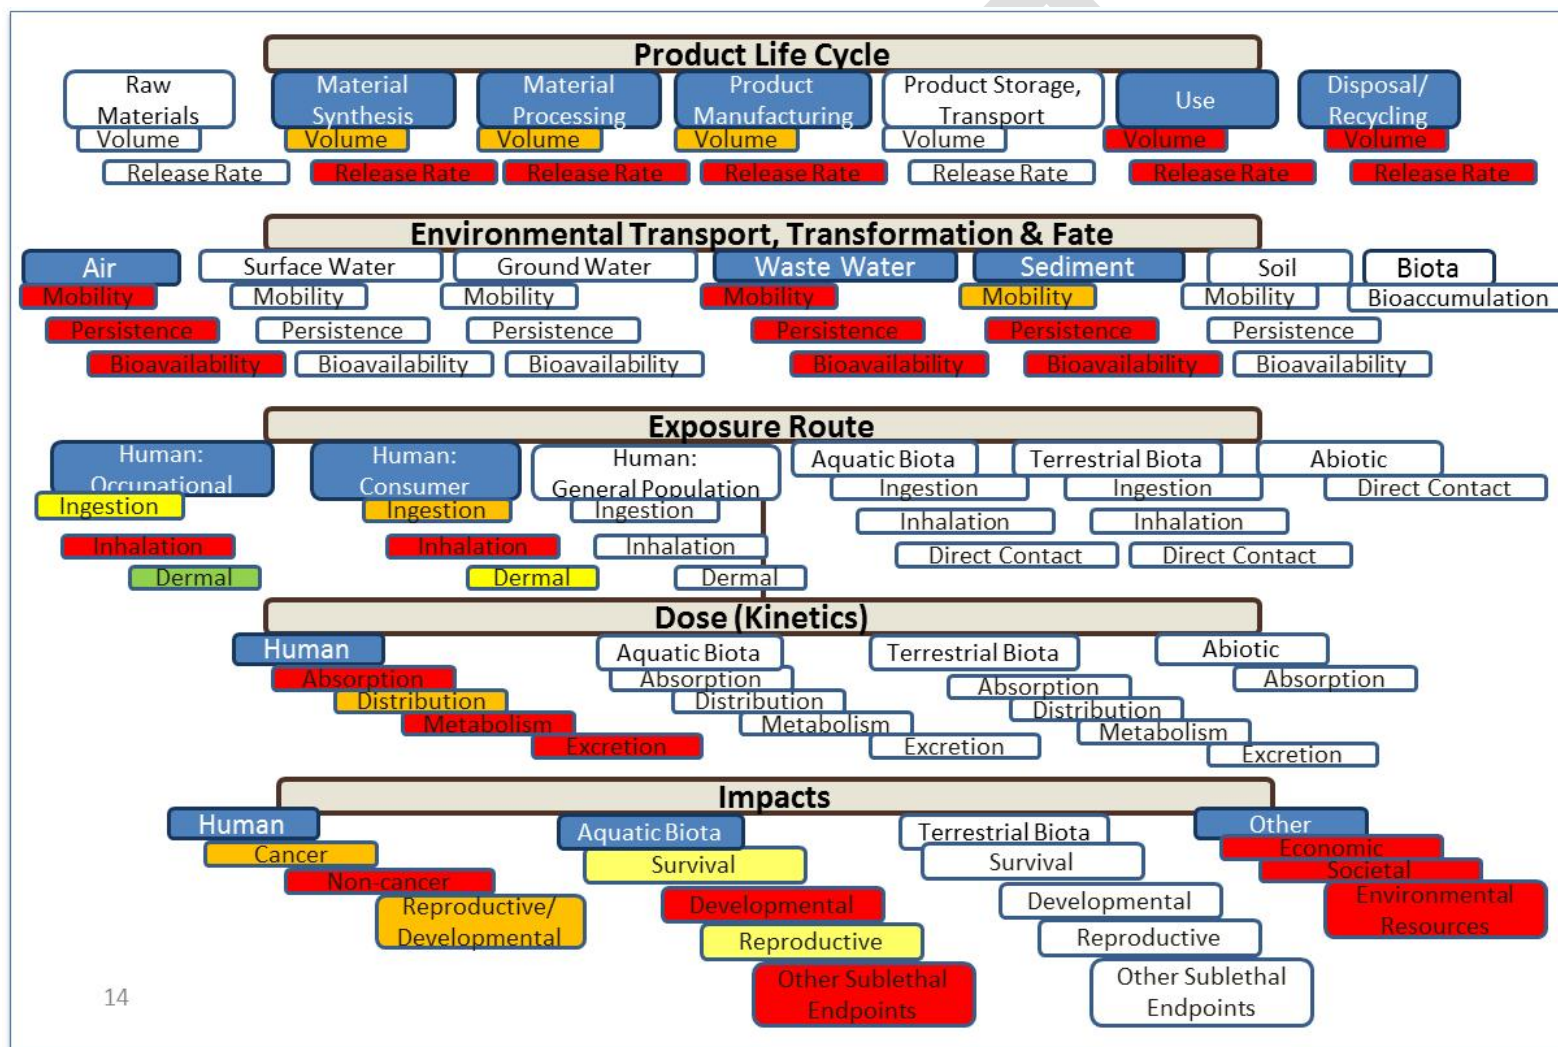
Product Life Cycle

Raw Materials
Volume
Release Rate

Material Synthesis
Volume
Release Rate

Material Processing
Volume
Release Rate

Product Manufacturing
Volume
Release Rate

Product Storage, Transport
Volume
Release Rate

Use
Volume
Release Rate

Disposal/ Recycling
Volume
Release Rate

Environmental Transport, Transformation & Fate

Air
Mobility
Persistence
Bioavailability

Surface Water
Mobility
Persistence
Bioavailability

Ground Water
Mobility
Persistence
Bioavailability

Waste Water
Mobility
Persistence
Bioavailability

Sediment
Mobility
Persistence
Bioavailability

Soil
Mobility
Persistence
Bioavailability

Biota
Bioaccumulation

Exposure Route

Human: Occupational
Ingestion
Inhalation
Dermal

Human: Consumer
Ingestion
Inhalation
Dermal

Human: General Population
Ingestion
Inhalation
Dermal

Aquatic Biota
Ingestion
Inhalation
Direct Contact

Terrestrial Biota
Ingestion
Inhalation
Direct Contact

Abiotic
Direct Contact

Dose (Kinetics)

Human
Absorption
Distribution
Metabolism
Excretion

Aquatic Biota
Absorption
Distribution
Metabolism
Excretion

Terrestrial Biota
Absorption
Distribution
Metabolism
Excretion

Abiotic
Absorption

Impacts

Human
Cancer
Non-cancer
Reproductive/ Developmental

Aquatic Biota
Survival
Developmental
Reproductive
Other Sublethal Endpoints

Terrestrial Biota
Survival
Developmental
Reproductive
Other Sublethal Endpoints

Other
Economic
Societal
Environmental Resources

14